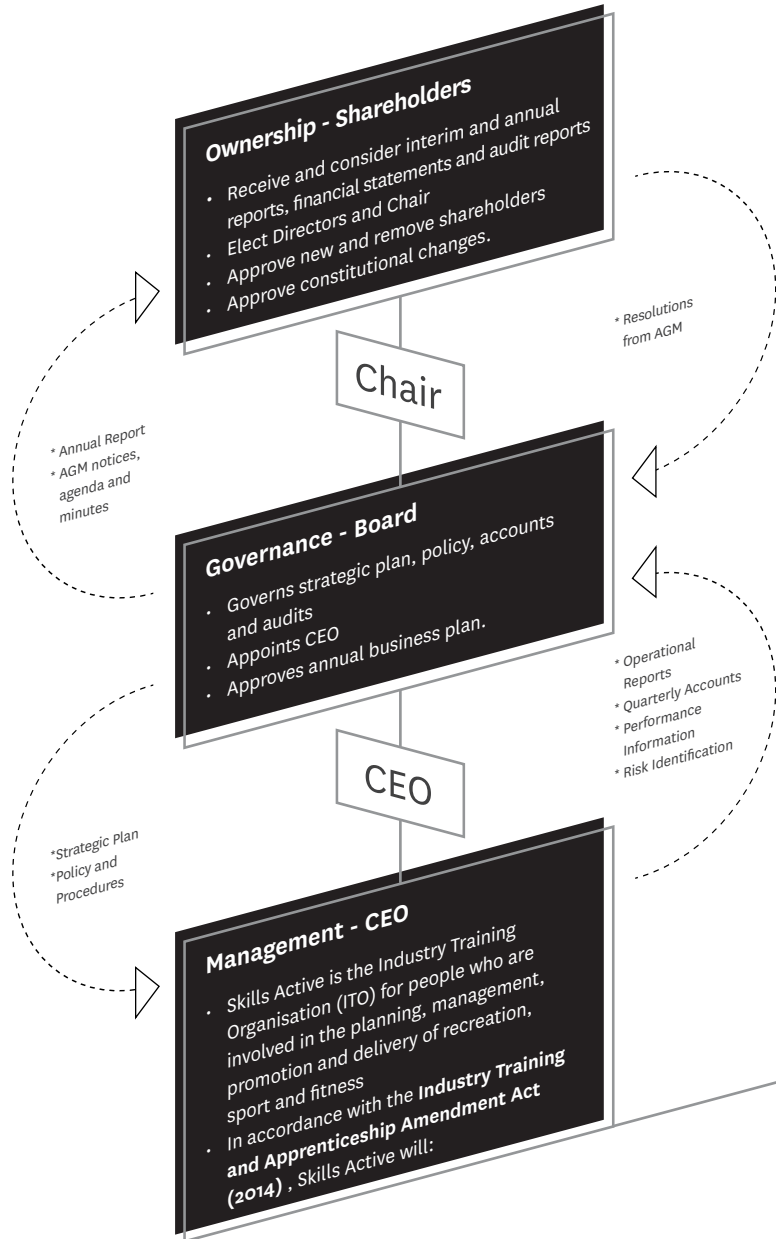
Ownership - Shareholders

- Receive and consider interim and annual reports, financial statements and audit reports
- Elect Directors and Chair
- Approve new and remove shareholders
- Approve constitutional changes.

* Resolutions from AGM

Chair

* Annual Report
* AGM notices, agenda and minutes

Governance - Board

- Governs strategic plan, policy, accounts and audits
- Appoints CEO
- Approves annual business plan.

* Operational Reports
* Quarterly Accounts
* Performance Information
* Risk Identification

CEO

*Strategic Plan
*Policy and Procedures

Management - CEO

- Skills Active is the Industry Training Organisation (ITO) for people who are involved in the planning, management, promotion and delivery of recreation, sport and fitness
- In accordance with the **Industry Training and Apprenticeship Amendment Act (2014)**, Skills Active will: